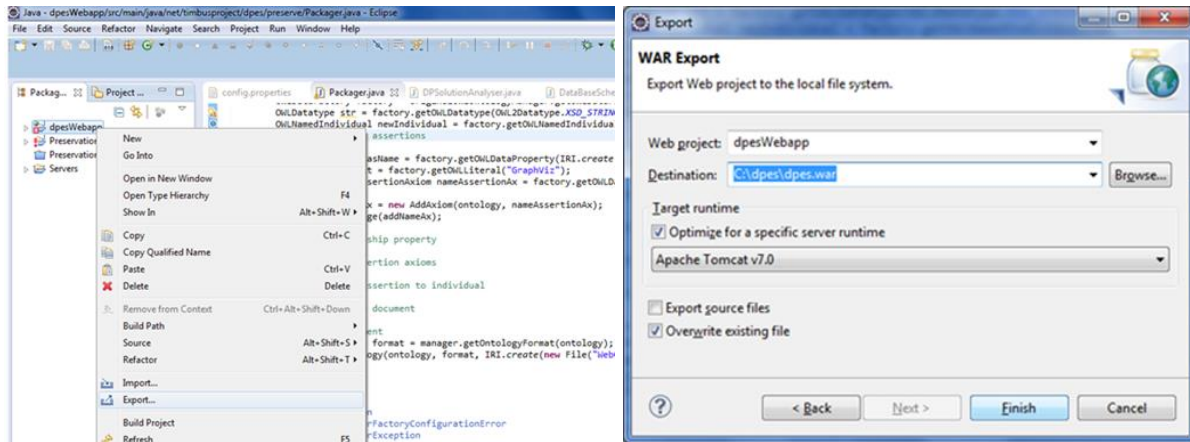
Java - dpesWebapp/src/main/java/net/timbusproject/dpes/preserve/Packager.java - Eclipse
File Edit Source Refactor Navigate Search Project Run Window Help

Packag... Project ... config.properties Packager.java DPSolutionAnalyser.java DataBaseSche

dpesWebapp
Preservation
Preservation
Servers

OWLDatatype str = factory.getOWLDatatype(OWL2Datatype.XSD_STRIN
OWLNamedIndividual newIndividual = factory.getOWLNamedIndividua
assertions
asName = factory.getOWLDataProperty(IRI.create
t = factory.getOWLLiteral("GraphViz");
sertionAxiom nameAssertionAx = factory.getOWLD
x = new AddAxiom(ontology, nameAssertionAx);
ge(addNameAx);
ship property
ertion axioms
ssertion to individual
document
ent
format = manager.getOntologyFormat(ontology);
ogy(ontology, format, IRI.create(new File("Web
n
rFactoryConfigurationError
rException

New
Go Into
Open in New Window
Open Type Hierarchy F4
Show In Alt+Shift+W
Copy Ctrl+C
Copy Qualified Name
Paste Ctrl+V
Delete Delete
Remove from Context Ctrl+Alt+Shift+Down
Build Path
Source Alt+Shift+S
Refactor Alt+Shift+T
Import...
Export...
Build Project
Refresh F5

Export
WAR Export
Export Web project to the local file system.
Web project: dpesWebapp
Destination: C:\dpes\dpes.war
Browse...
Target runtime
Optimize for a specific server runtime
Apache Tomcat v7.0
Export source files
Overwrite existing file
< Back Next > Finish Cancel